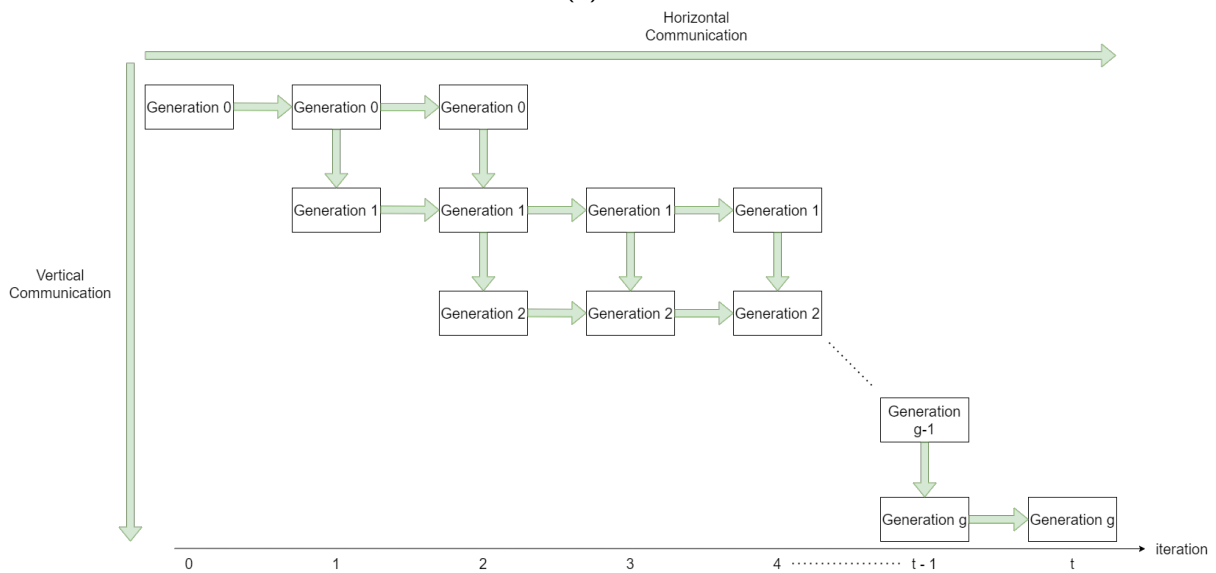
Horizontal Communication

Vertical Communication

Generation 0
Generation 0
Generation 0

Generation 1
Generation 1
Generation 1
Generation 1

Generation 2
Generation 2
Generation 2

Generation g-1

Generation g
Generation g

0
1
2
3
4
t - 1
t
iteration